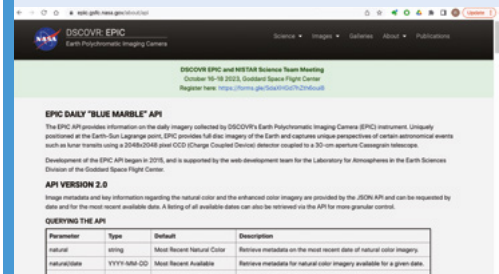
epic.gsfc.nasa.gov/about/api

Update

DSCOVR: EPIC
Earth Polychromatic Imaging Camera

Science ▾ Images ▾ Galleries About ▾ Publications

DSCOVR EPIC and NISTAR Science Team Meeting
October 16-18 2023, Goddard Space Flight Center
Register here: https://forms.gle/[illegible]

EPIC DAILY "BLUE MARBLE" API

The EPIC API provides information on the daily imagery collected by DSCOVR's Earth Polychromatic Imaging Camera (EPIC) instrument. Uniquely positioned at the Earth-Sun Lagrange point, EPIC provides full disc imagery of the Earth and captures unique perspectives of certain astronomical events such as lunar transits using a 2048x2048 pixel CCD (Charge Coupled Device) detector coupled to a 30-cm aperture Cassegrain telescope.

Development of the EPIC API began in 2015, and is supported by the web development team for the Laboratory for Atmospheres in the Earth Sciences Division of the Goddard Space Flight Center.

API VERSION 2.0

Image metadata and key information regarding the natural color and the enhanced color imagery are provided by the JSON API and can be requested by date and for the most recent available date. A listing of all available dates can also be retrieved via the API for more granular control.

QUERYING THE API

| Parameter | Type | Default | Description |
|---|---|---|---|
| natural | string | Most Recent Natural Color | Retrieve metadata on the most recent date of natural color imagery. |
| natural/date | YYYY-MM-DD | Most Recent Available | Retrieve metadata for natural color imagery available for a given date. |